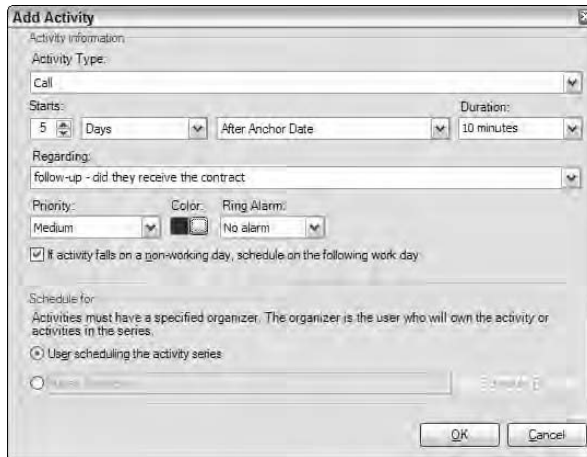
Add Activity

Activity information

Activity Type:

Call

Starts:

5 Days After Anchor Date

Duration:

10 minutes

Regarding:

follow-up - did they receive the contract

Priority:

Medium

Color:

Ring Alarm:

No alarm

If activity falls on a non-working day, schedule on the following work day

Schedule for

Activities must have a specified organizer. The organizer is the user who will own the activity or activities in the series.

User scheduling the activity series

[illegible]

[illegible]

OK

Cancel